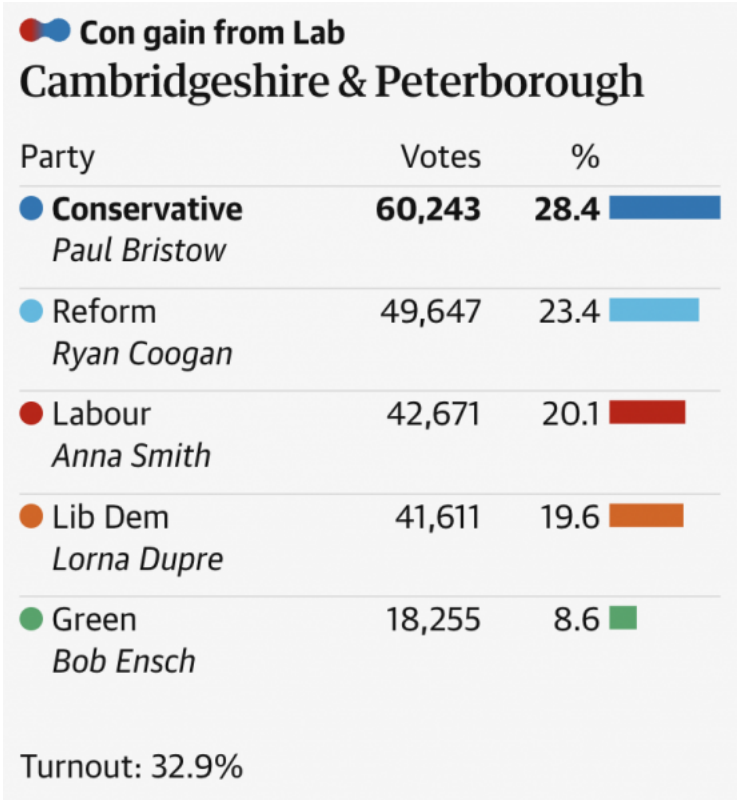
Con gain from Lab
Cambridgeshire & Peterborough

| Party | Votes | % |
|---|---|---|
| **Conservative** *Paul Bristow* | **60,243** | **28.4** |
| Reform *Ryan Coogan* | 49,647 | 23.4 |
| Labour *Anna Smith* | 42,671 | 20.1 |
| Lib Dem *Lorna Dupre* | 41,611 | 19.6 |
| Green *Bob Ensch* | 18,255 | 8.6 |

Turnout: 32.9%